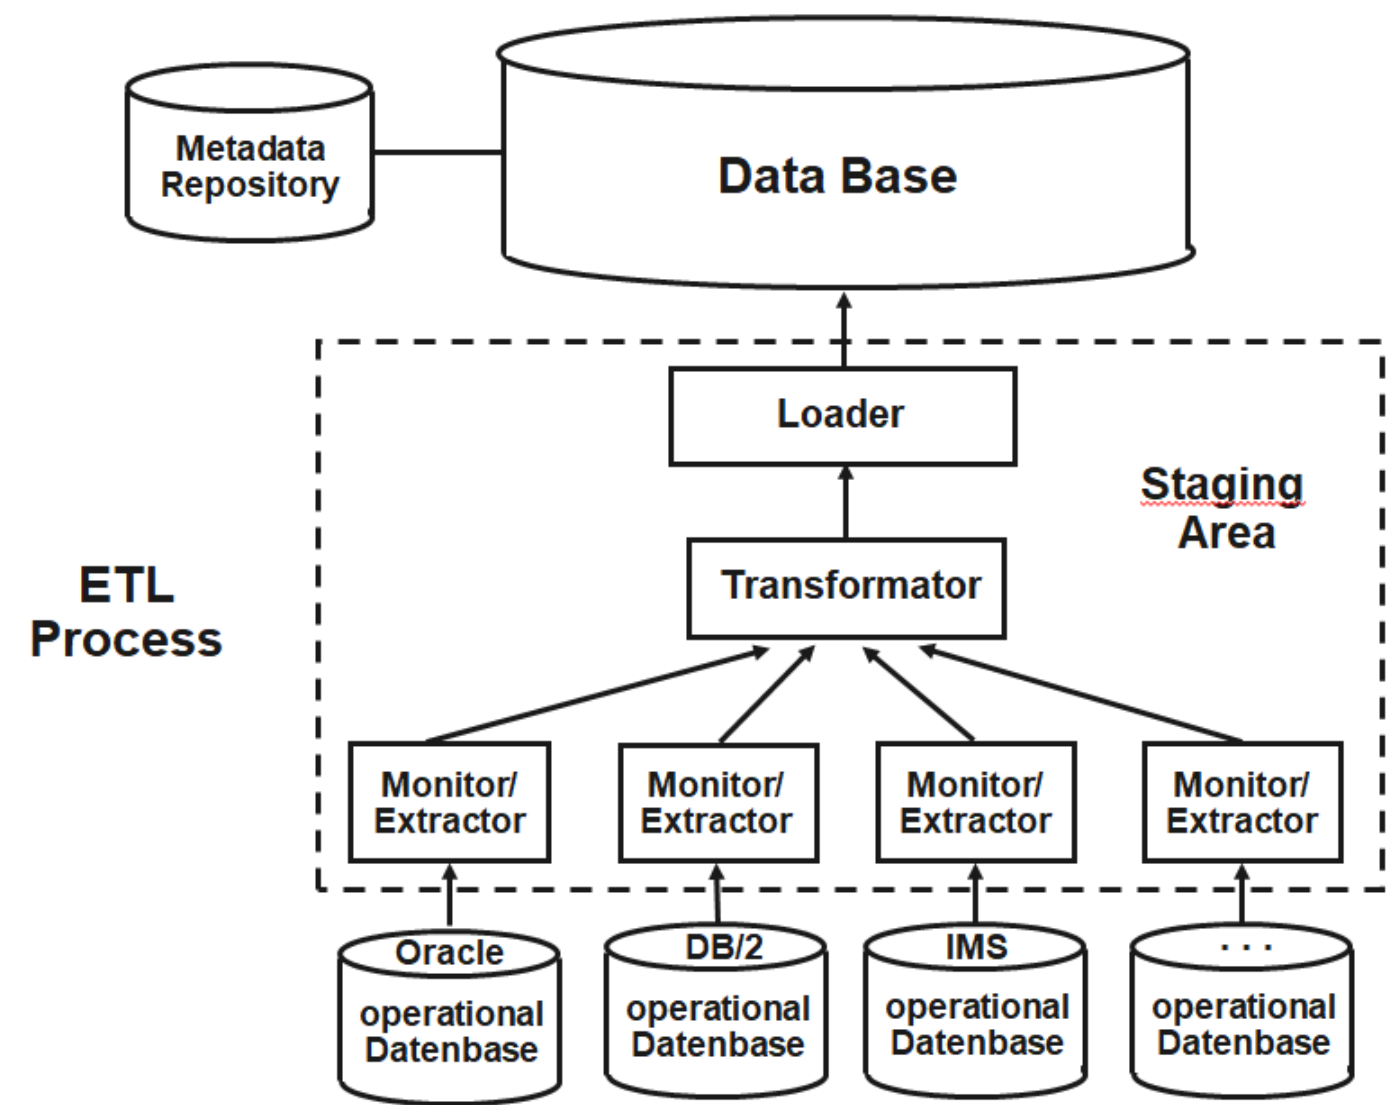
Metadata Repository

Data Base

Loader

Staging Area

Transformator

ETL Process

Monitor/ Extractor

Monitor/ Extractor

Monitor/ Extractor

Monitor/ Extractor

Oracle

operational Datenbase

DB/2

operational Datenbase

IMS

operational Datenbase

...

operational Datenbase